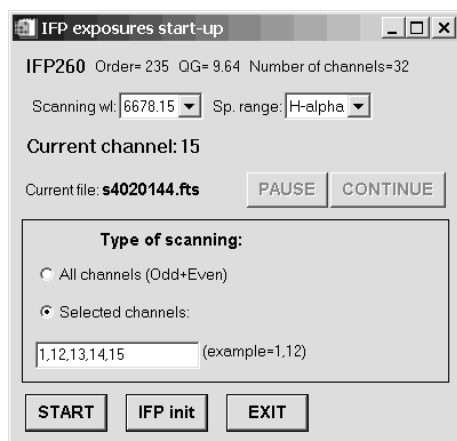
IFP exposures start-up

IFP260 Order= 235 QG= 9.64 Number of channels=32

Scanning wl: 6678.15 Sp. range: H-alpha

Current channel: 15

Current file: s4020144.fts

PAUSE CONTINUE

Type of scanning:

All channels (Odd+Even)

Selected channels:

1,12,13,14,15 (example=1,12)

START IFP init EXIT